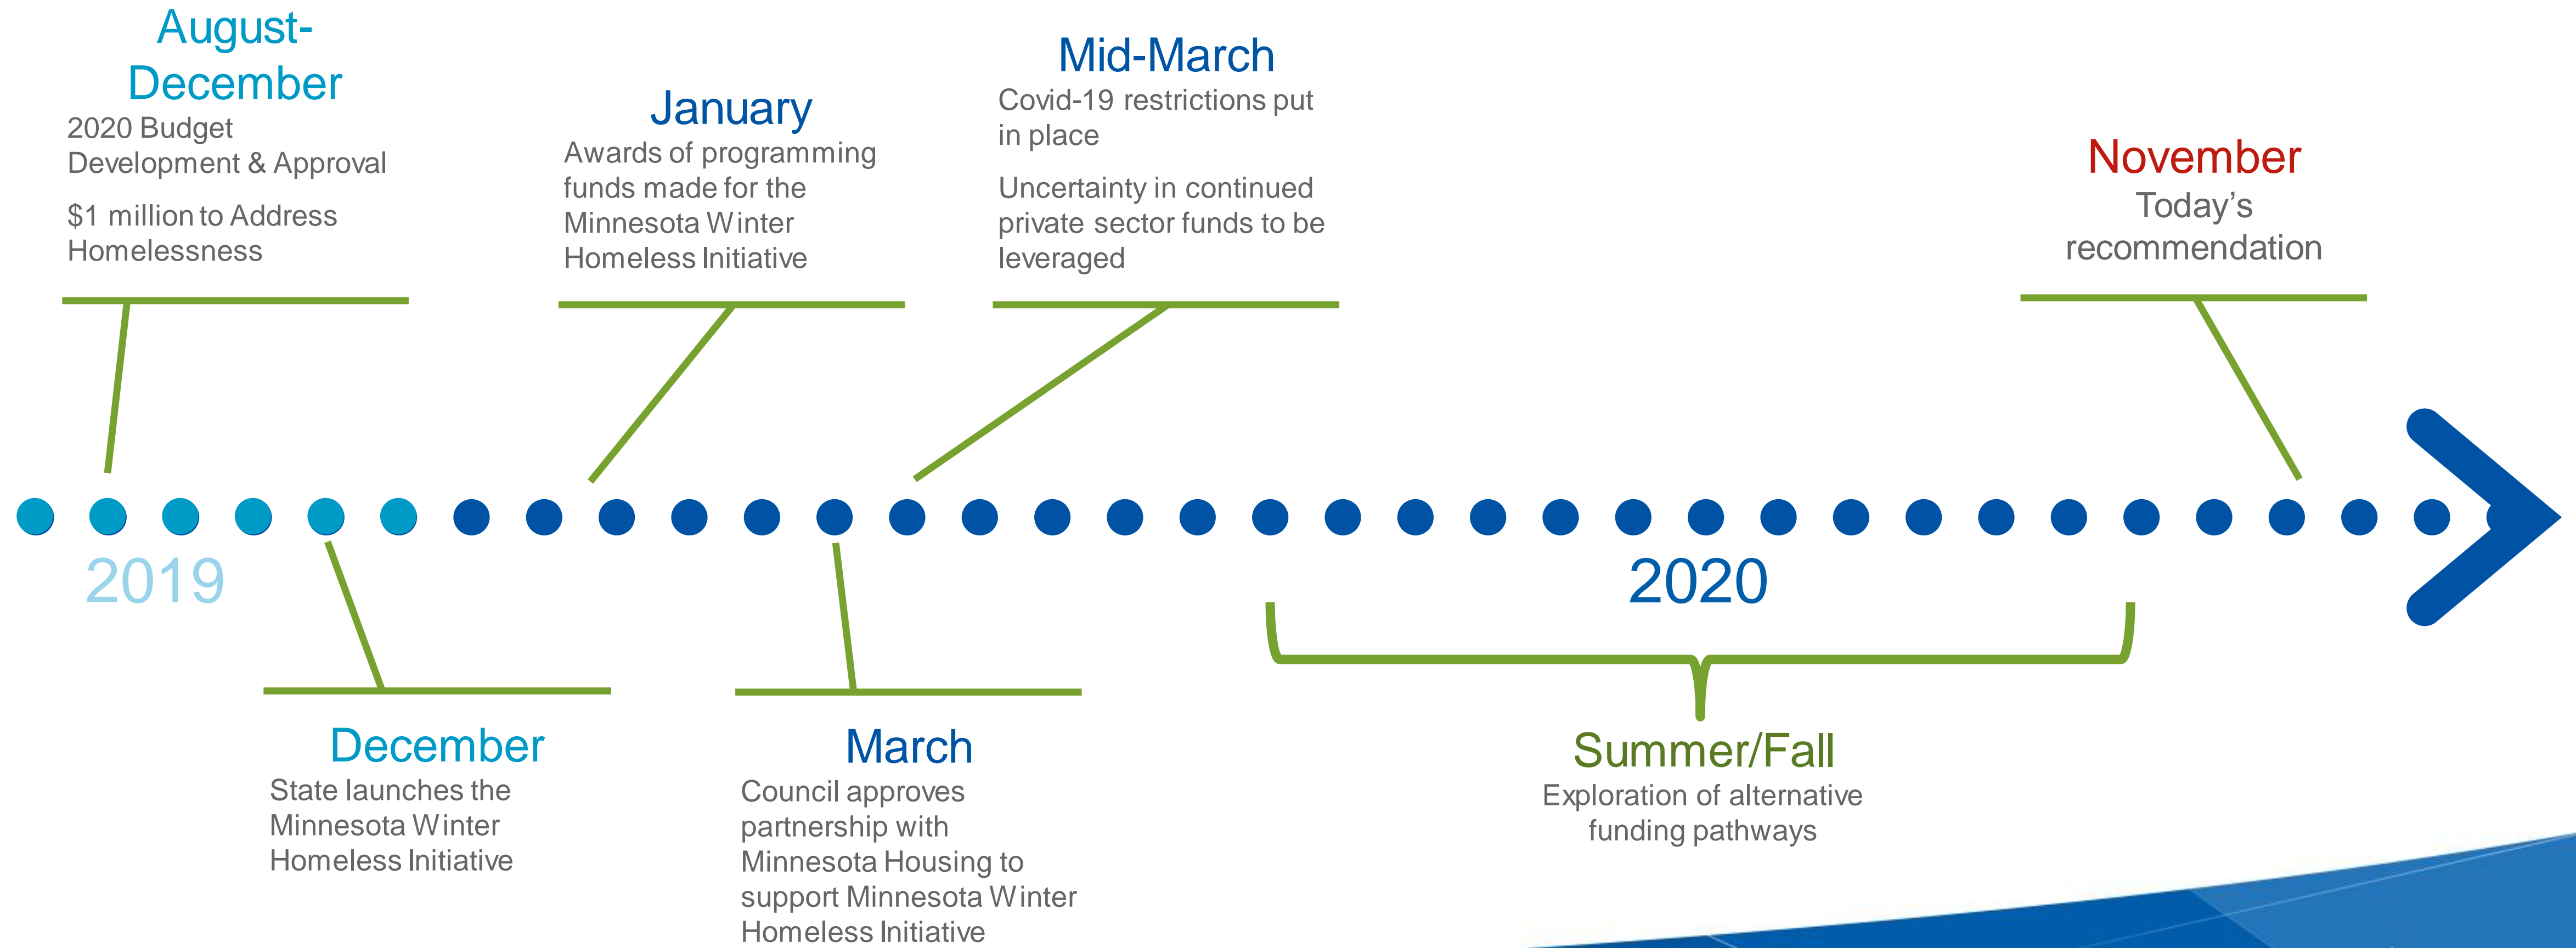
August-December
2020 Budget Development & Approval

$1 million to Address Homelessness

January
Awards of programming funds made for the Minnesota Winter Homeless Initiative

Mid-March
Covid-19 restrictions put in place

Uncertainty in continued private sector funds to be leveraged

November
Today's recommendation

2019

2020

December
State launches the Minnesota Winter Homeless Initiative

March
Council approves partnership with Minnesota Housing to support Minnesota Winter Homeless Initiative

Summer/Fall
Exploration of alternative funding pathways